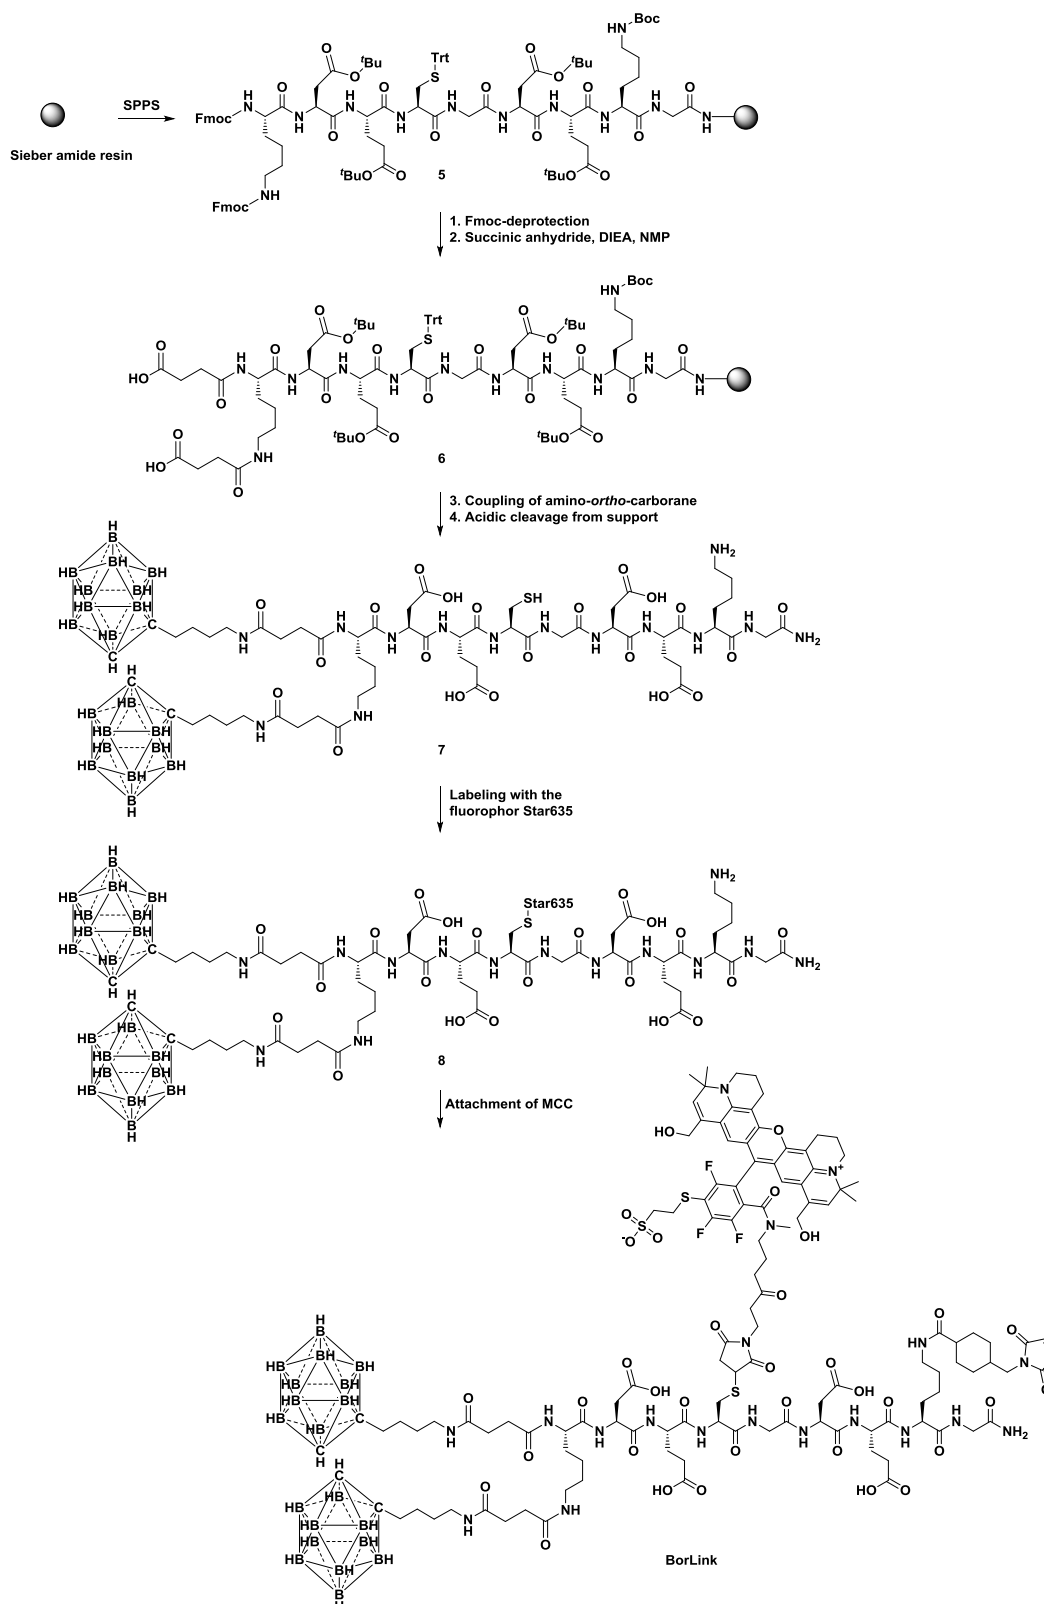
Sieber amide resin

SPPS

5

1. Fmoc-deprotection
2. Succinic anhydride, DIEA, NMP

6

3. Coupling of amino-*ortho*-carborane
4. Acidic cleavage from support

7

Labeling with the fluorophor Star635

8

Attachment of MCC

BorLink